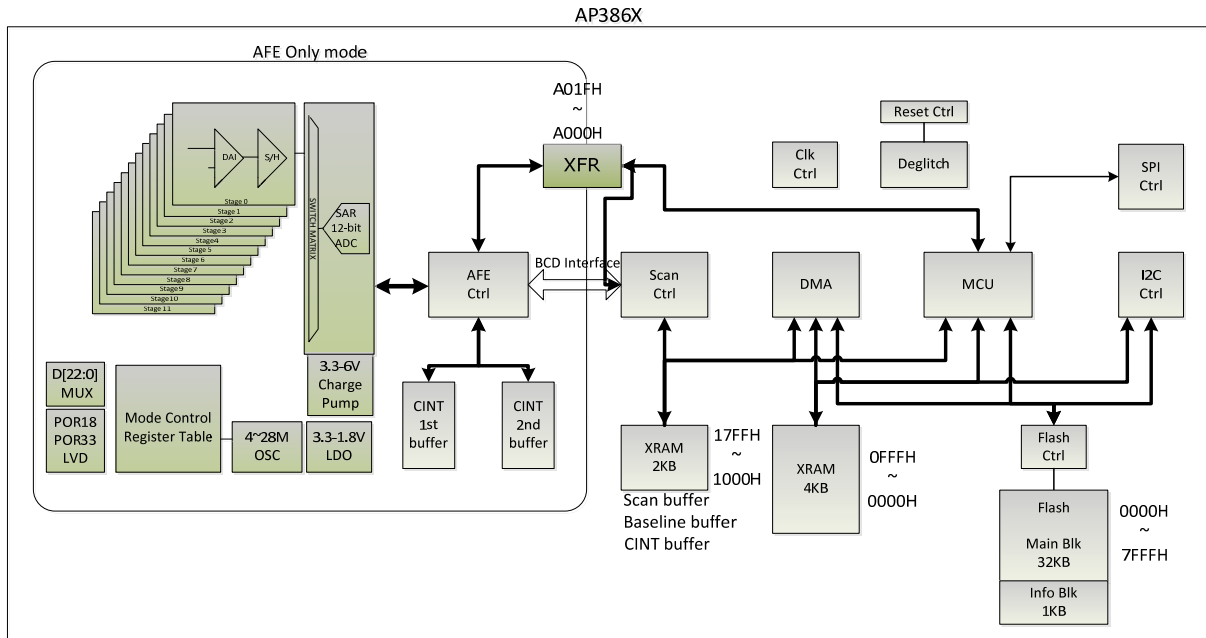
AP386X

AFE Only mode

DAI
S/H
Stage 0
Stage 1
Stage 2
Stage 3
Stage4
Stage 5
Stage 6
Stage 7
Stage8
Stage9
Stage10
Stage 11

SWITCH MATRIX

SAR
12-bit
ADC

3.3-6V
Charge
Pump

D[22:0]
MUX

POR18
POR33
LVD

Mode Control
Register Table

4~28M
OSC

3.3-1.8V
LDO

A01FH
~
A000H

XFR

AFE
Ctrl

BCD Interface

CINT
1st
buffer

CINT
2nd
buffer

Reset Ctrl

Deglitch

Clk
Ctrl

SPI
Ctrl

Scan
Ctrl

DMA

MCU

I2C
Ctrl

XRAM
2KB

17FFH
~
1000H

Scan buffer
Baseline buffer
CINT buffer

XRAM
4KB

0FFFH
~
0000H

Flash
Ctrl

Flash

Main Blk
32KB

Info Blk
1KB

0000H
~
7FFFH